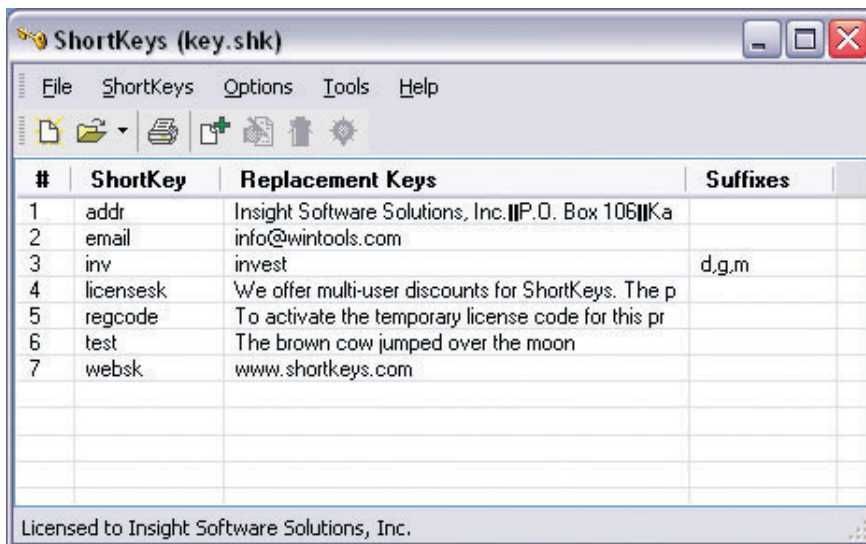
ShortKeys (key.shk)

File ShortKeys Options Tools Help

| # | ShortKey | Replacement Keys | Suffixes |
|---|---|---|---|
| 1 | addr | Insight Software Solutions, Inc.‖P.O. Box 106‖Ka | |
| 2 | email | info@wintools.com | |
| 3 | inv | invest | d,g,m |
| 4 | licensesk | We offer multi-user discounts for ShortKeys. The p | |
| 5 | regcode | To activate the temporary license code for this pr | |
| 6 | test | The brown cow jumped over the moon | |
| 7 | websk | www.shortkeys.com | |

Licensed to Insight Software Solutions, Inc.